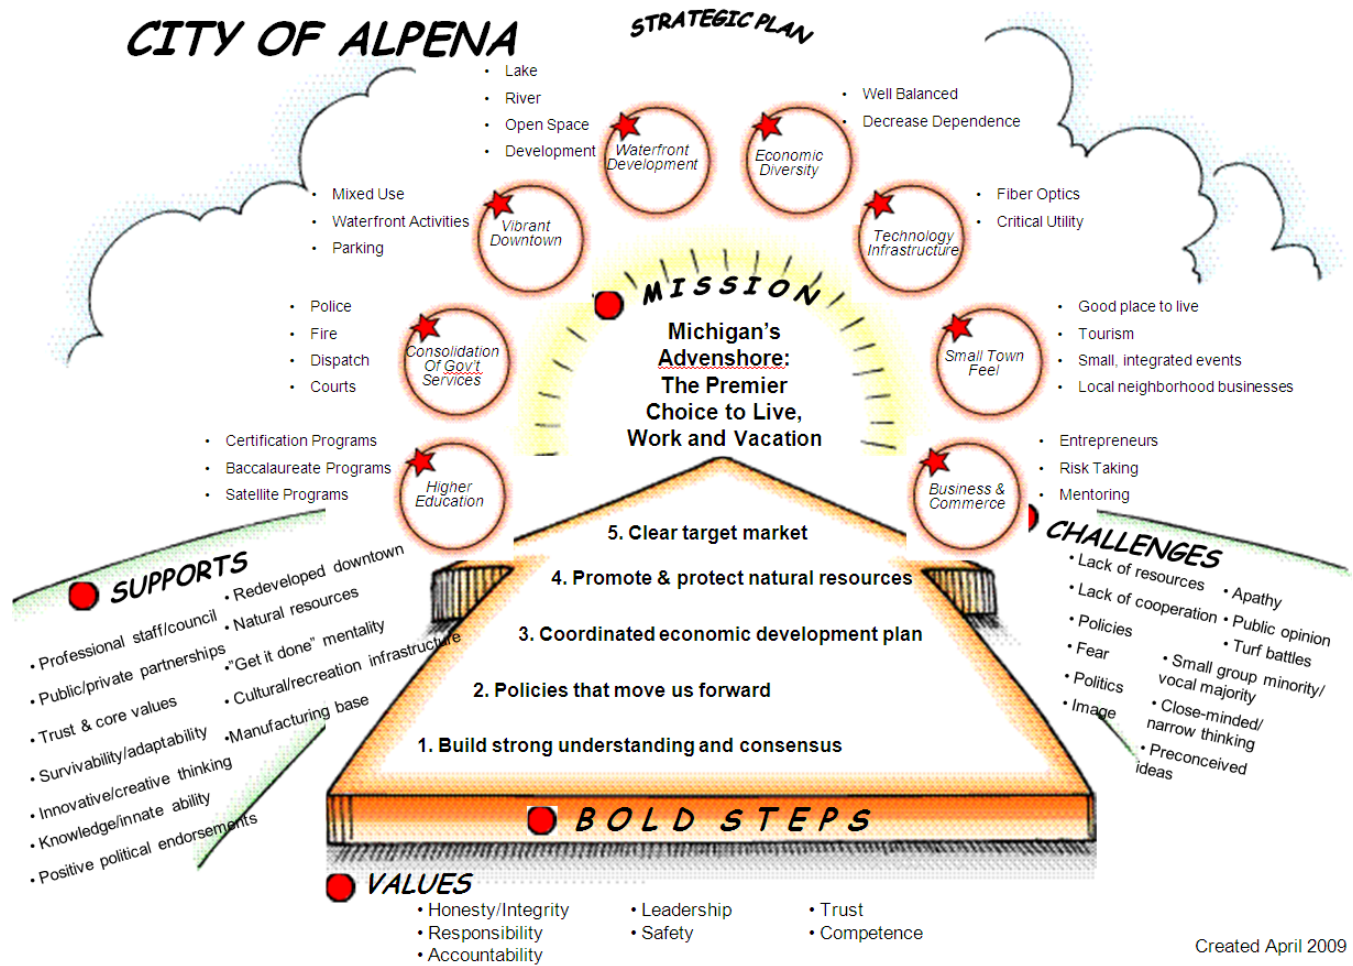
CITY OF ALPENA

STRATEGIC PLAN

• Lake
• River
• Open Space
• Development

Waterfront Development

Economic Diversity

• Well Balanced
• Decrease Dependence

• Mixed Use
• Waterfront Activities
• Parking

Vibrant Downtown

Technology Infrastructure

• Fiber Optics
• Critical Utility

MISSION

Michigan's Advenshore: The Premier Choice to Live, Work and Vacation

• Police
• Fire
• Dispatch
• Courts

Consolidation Of Gov't Services

Small Town Feel

• Good place to live
• Tourism
• Small, integrated events
• Local neighborhood businesses

• Certification Programs
• Baccalaureate Programs
• Satellite Programs

Higher Education

Business & Commerce

• Entrepreneurs
• Risk Taking
• Mentoring

SUPPORTS
• Professional staff/council
• Public/private partnerships
• Trust & core values
• Survivability/adaptability
• Innovative/creative thinking
• Knowledge/innate ability
• Positive political endorsements
• Redeveloped downtown
• Natural resources
• "Get it done" mentality
• Cultural/recreation infrastructure
• Manufacturing base

5. Clear target market
4. Promote & protect natural resources
3. Coordinated economic development plan
2. Policies that move us forward
1. Build strong understanding and consensus

CHALLENGES
• Lack of resources
• Lack of cooperation
• Policies
• Fear
• Politics
• Image
• Apathy
• Public opinion
• Turf battles
• Small group minority/ vocal majority
• Close-minded/ narrow thinking
• Preconceived ideas

BOLD STEPS

VALUES
• Honesty/Integrity
• Responsibility
• Accountability
• Leadership
• Safety
• Trust
• Competence

Created April 2009